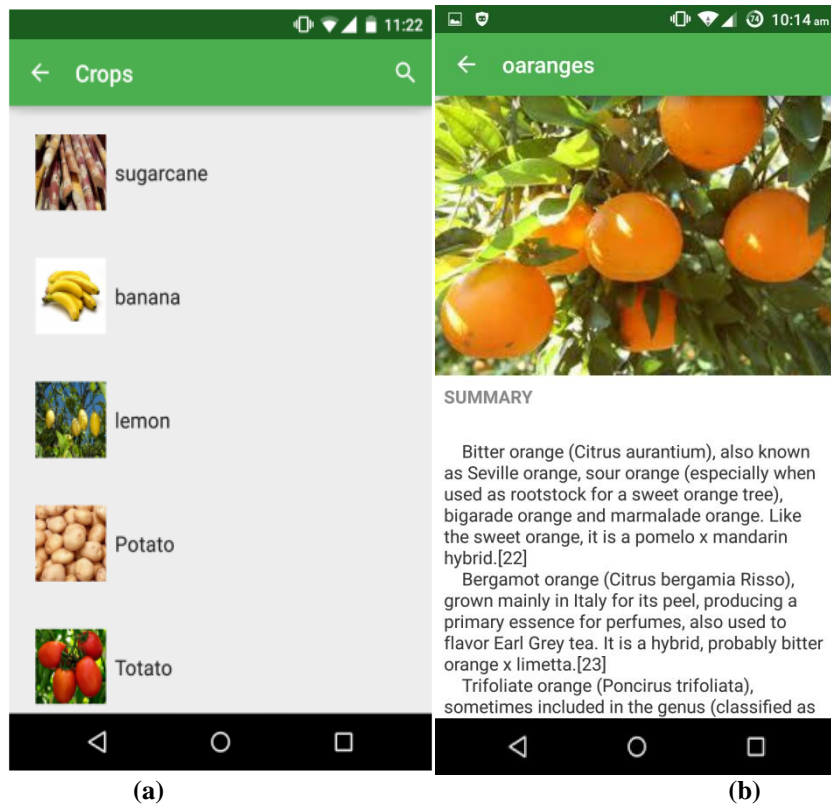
11:22

Crops

sugarcane

banana

lemon

Potato

Totato

(a)

10:14 am

oaranges

SUMMARY

Bitter orange (Citrus aurantium), also known as Seville orange, sour orange (especially when used as rootstock for a sweet orange tree), bigarade orange and marmalade orange. Like the sweet orange, it is a pomelo x mandarin hybrid.[22]

Bergamot orange (Citrus bergamia Risso), grown mainly in Italy for its peel, producing a primary essence for perfumes, also used to flavor Earl Grey tea. It is a hybrid, probably bitter orange x limetta.[23]

Trifoliate orange (Poncirus trifoliata), sometimes included in the genus (classified as

(b)